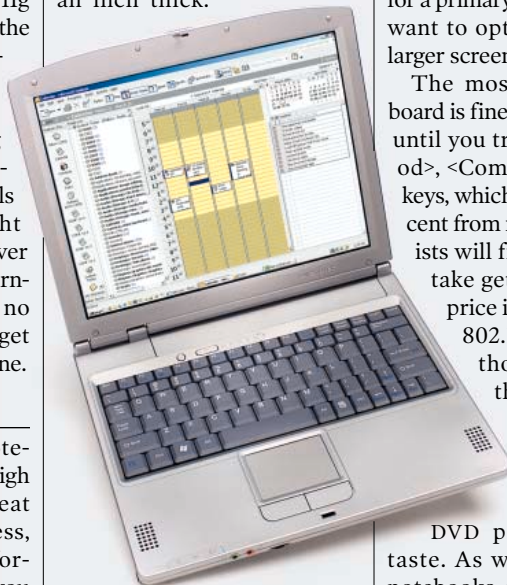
ng
the

ls
ght
ver
rn-
no
get
ne.

te-
igh
eat
ess,
or-

an inch thick.

for a primary
want to opt
larger screen
The most
board is fine
until you tr
od>, <Com
keys, which
cent from
ists will f
take get
price i
802.
tho
th

DVD p
taste. As w
notebooks